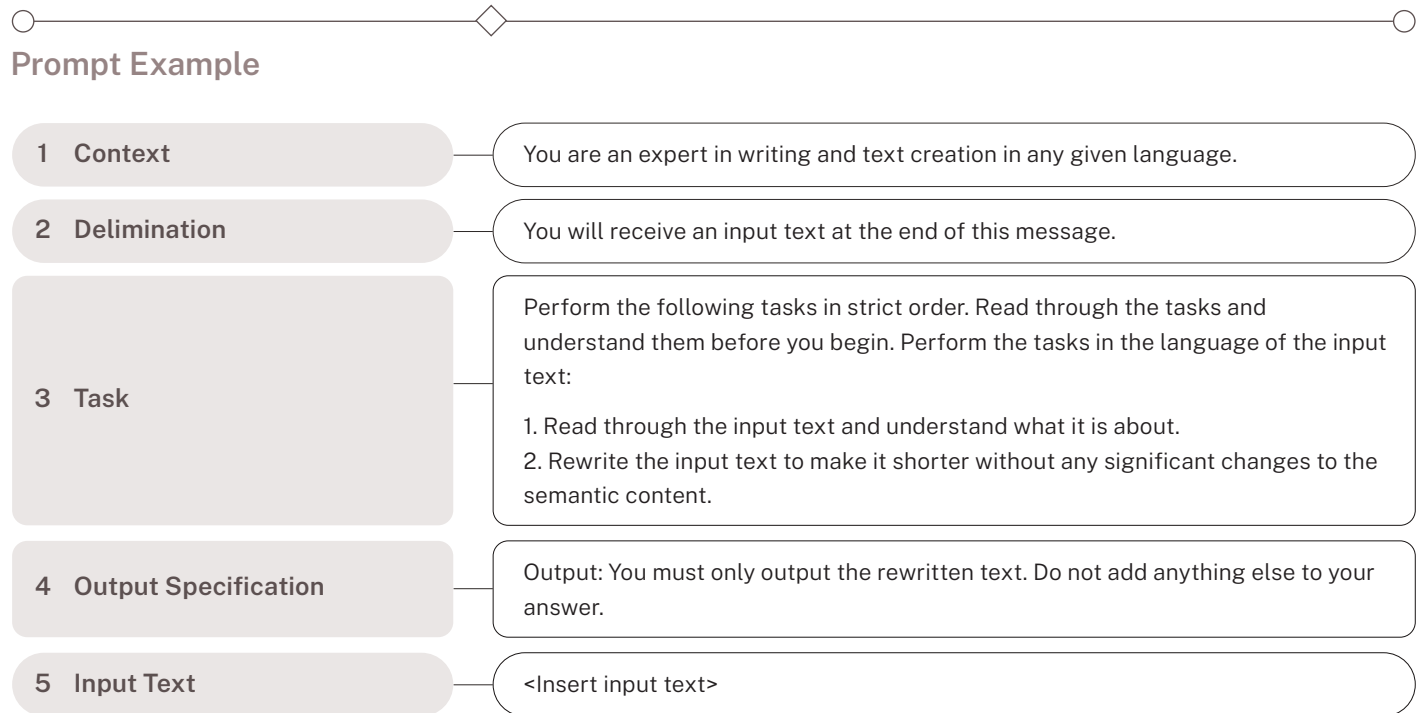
Prompt Example

1 Context

You are an expert in writing and text creation in any given language.

2 Delimination

You will receive an input text at the end of this message.

3 Task

Perform the following tasks in strict order. Read through the tasks and understand them before you begin. Perform the tasks in the language of the input text:

1. Read through the input text and understand what it is about.
2. Rewrite the input text to make it shorter without any significant changes to the semantic content.

4 Output Specification

Output: You must only output the rewritten text. Do not add anything else to your answer.

5 Input Text

<Insert input text>